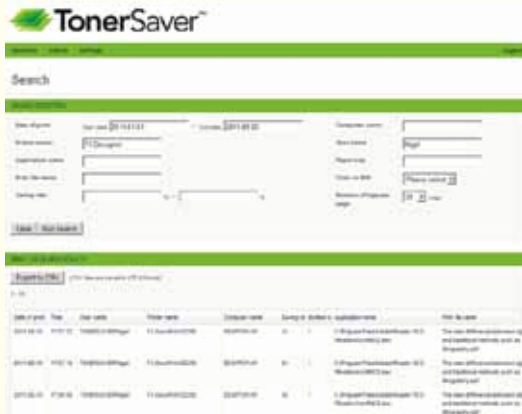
TonerSaver™

Search

Clear | Start Search

Export to CSV

| Date of print | Time | User name | Printer name | Computer name | Saving % | Number o | Application name | Print file name |
|---|---|---|---|---|---|---|---|---|
| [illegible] | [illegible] | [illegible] | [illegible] | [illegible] | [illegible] | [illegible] | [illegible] | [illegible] |
| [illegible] | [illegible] | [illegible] | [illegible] | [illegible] | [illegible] | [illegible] | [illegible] | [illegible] |
| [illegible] | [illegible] | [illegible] | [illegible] | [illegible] | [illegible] | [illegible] | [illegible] | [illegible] |